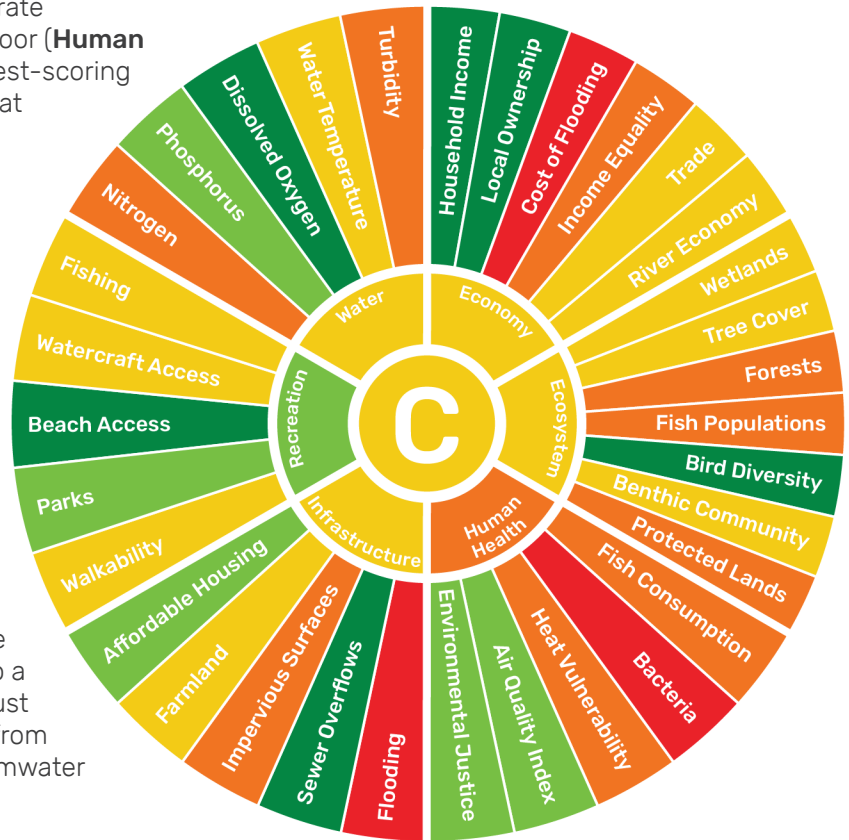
rate
oor (**Human**
est-scoring
at

e
a
ust
rom
mwater

Turbidity
Water Temperature
Dissolved Oxygen
Phosphorus
Nitrogen
Fishing
Watercraft Access
Beach Access
Parks
Walkability
Affordable Housing
Farmland
Impervious Surfaces
Sewer Overflows
Flooding
Environmental Justice
Air Quality Index
Heat Vulnerability
Bacteria
Fish Consumption
Protected Lands
Benthic Community
Bird Diversity
Fish Populations
Forests
Tree Cover
Wetlands
River Economy
Trade
Income Equality
Cost of Flooding
Local Ownership
Household Income

Water
Economy
Ecosystem
Human Health
Infrastructure
Recreation

C